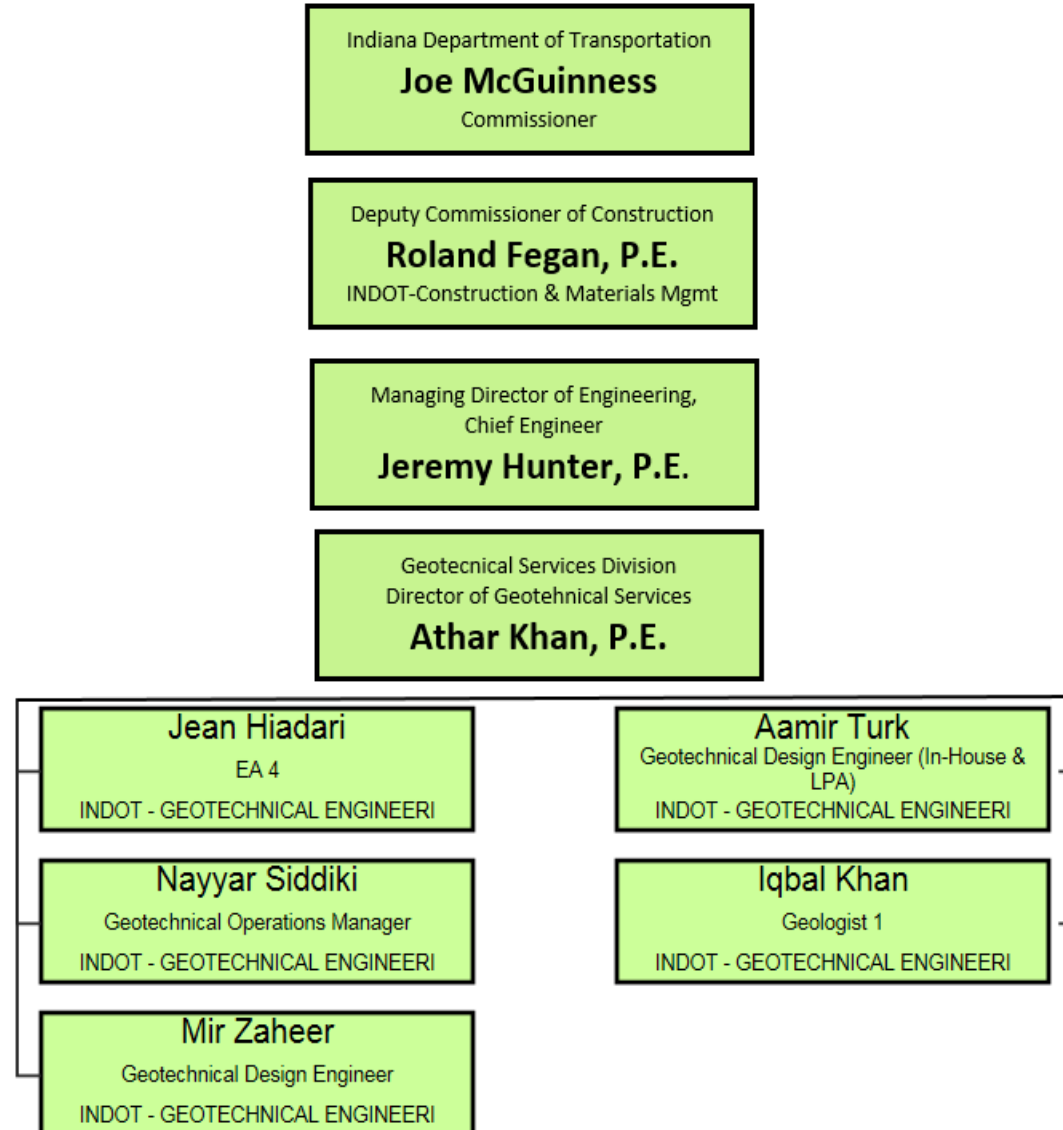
Indiana Department of Transportation
Joe McGuinness
Commissioner

Deputy Commissioner of Construction
Roland Fegan, P.E.
INDOT-Construction & Materials Mgmt

Managing Director of Engineering, Chief Engineer
Jeremy Hunter, P.E.

Geotecnical Services Division
Director of Geotehnical Services
Athar Khan, P.E.

Jean Hiadari
EA 4
INDOT - GEOTECHNICAL ENGINEERI

Aamir Turk
Geotechnical Design Engineer (In-House & LPA)
INDOT - GEOTECHNICAL ENGINEERI

Nayyar Siddiki
Geotechnical Operations Manager
INDOT - GEOTECHNICAL ENGINEERI

Iqbal Khan
Geologist 1
INDOT - GEOTECHNICAL ENGINEERI

Mir Zaheer
Geotechnical Design Engineer
INDOT - GEOTECHNICAL ENGINEERI